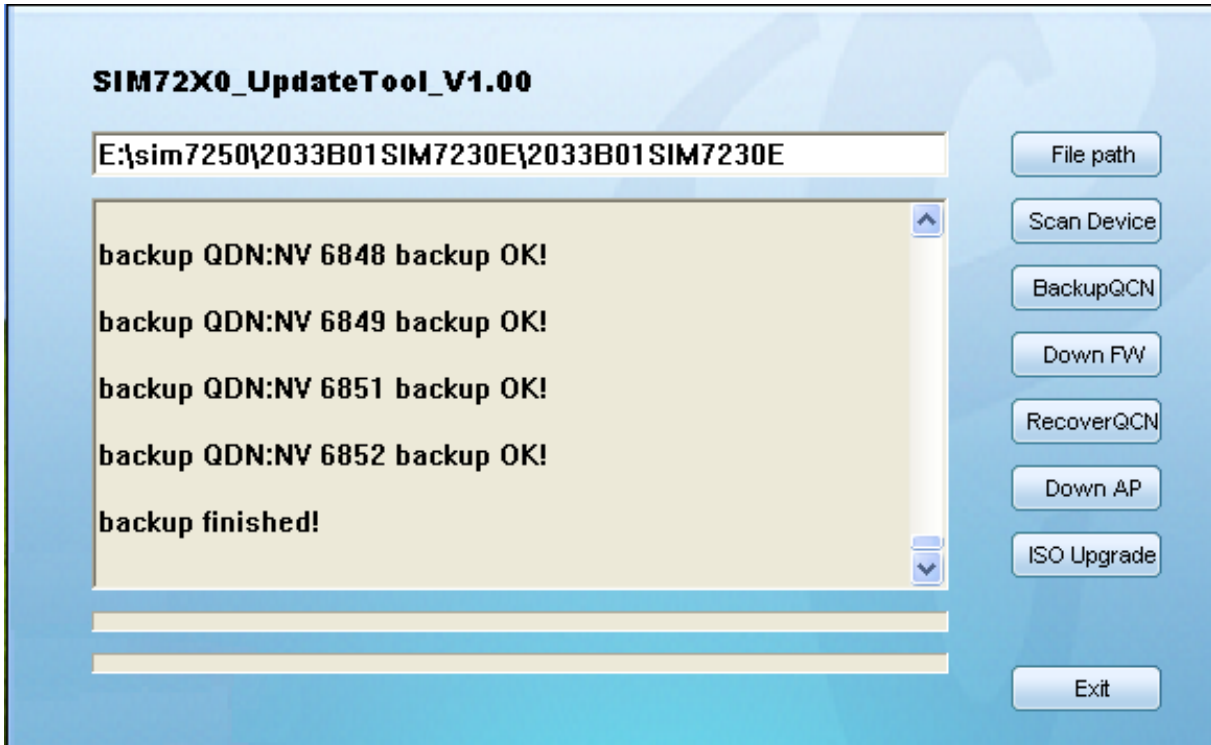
SIM72X0_UpdateTool_V1.00

E:\sim7250\2033B01SIM7230E\2033B01SIM7230E

File path

backup QDN:NV 6848 backup OK!

backup QDN:NV 6849 backup OK!

backup QDN:NV 6851 backup OK!

backup QDN:NV 6852 backup OK!

backup finished!

Scan Device

BackupQCN

Down FW

RecoverQCN

Down AP

ISO Upgrade

Exit